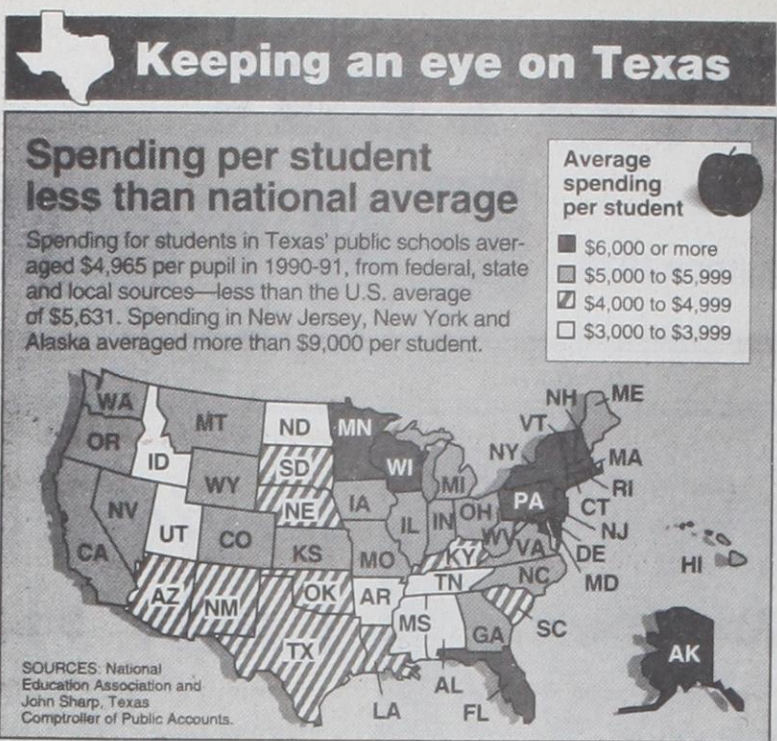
Keeping an eye on Texas

Spending per student less than national average

Spending for students in Texas' public schools averaged \$4,965 per pupil in 1990-91, from federal, state and local sources—less than the U.S. average of \$5,631. Spending in New Jersey, New York and Alaska averaged more than \$9,000 per student.

Average spending per student
\$6,000 or more
\$5,000 to \$5,999
\$4,000 to \$4,999
\$3,000 to \$3,999

WA
OR
CA
NV
ID
MT
WY
UT
CO
AZ
NM
ND
SD
NE
KS
OK
TX
MN
IA
MO
AR
LA
WI
IL
MS
MI
IN
KY
TN
AL
OH
WV
GA
FL
VA
NC
SC
PA
NY
VT
NH
ME
MA
RI
CT
NJ
DE
MD
HI
AK

SOURCES: National Education Association and John Sharp, Texas Comptroller of Public Accounts.